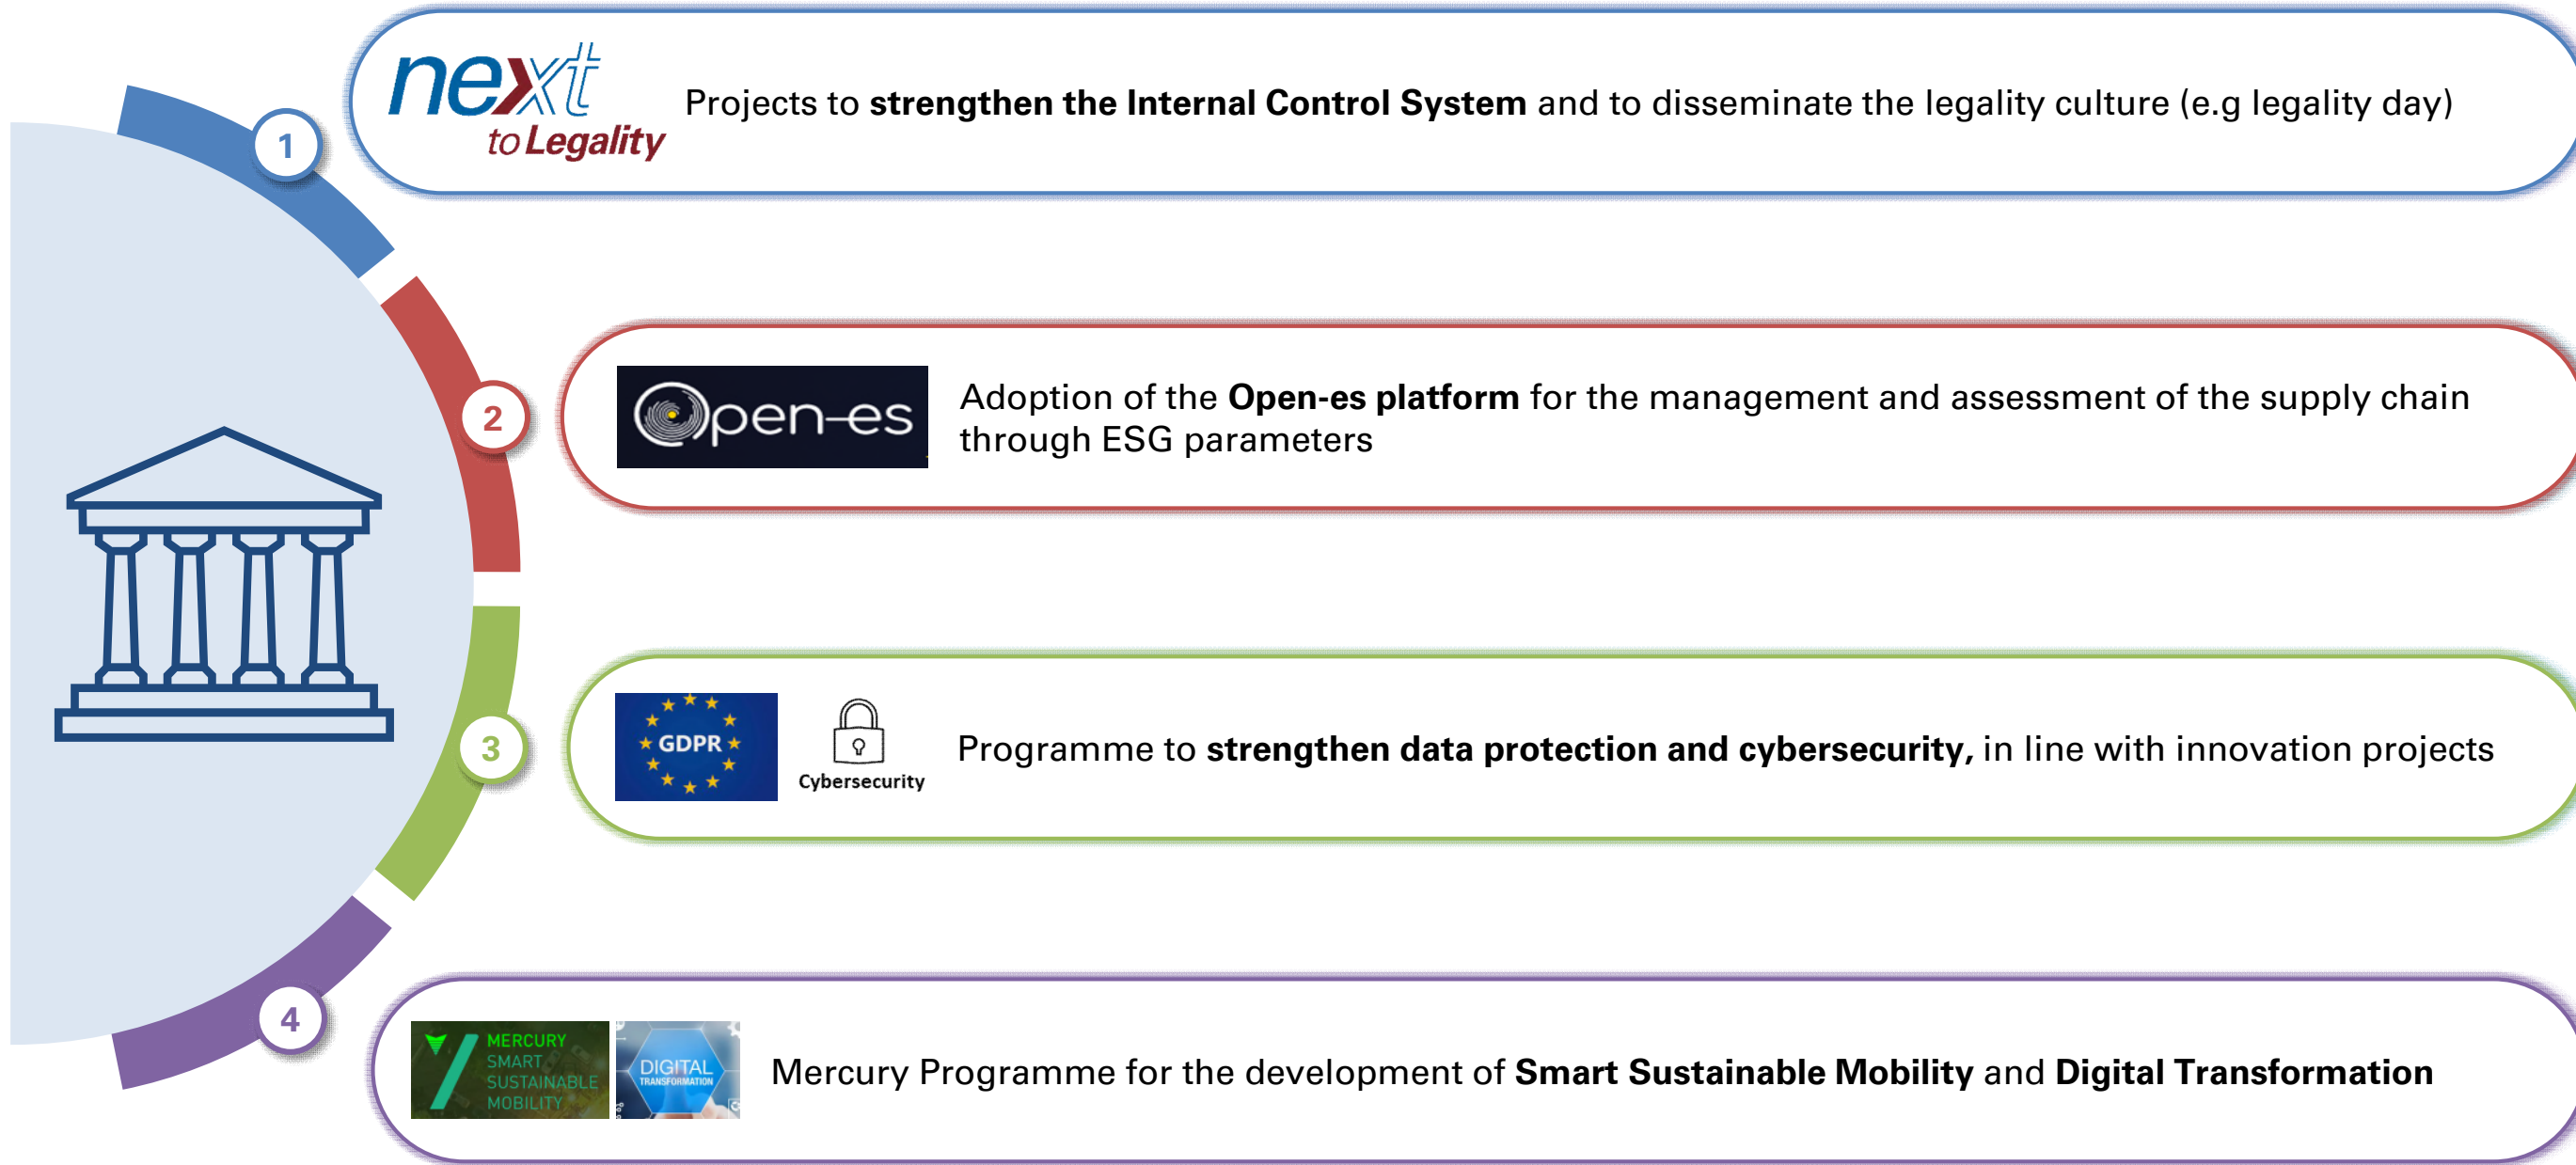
1

next to Legality

Projects to **strengthen the Internal Control System** and to disseminate the legality culture (e.g legality day)

2

Open-es

Adoption of the **Open-es platform** for the management and assessment of the supply chain through ESG parameters

3

GDPR

Cybersecurity

Programme to **strengthen data protection and cybersecurity,** in line with innovation projects

4

MERCURY SMART SUSTAINABLE MOBILITY

DIGITAL TRANSFORMATION

Mercury Programme for the development of **Smart Sustainable Mobility** and **Digital Transformation**